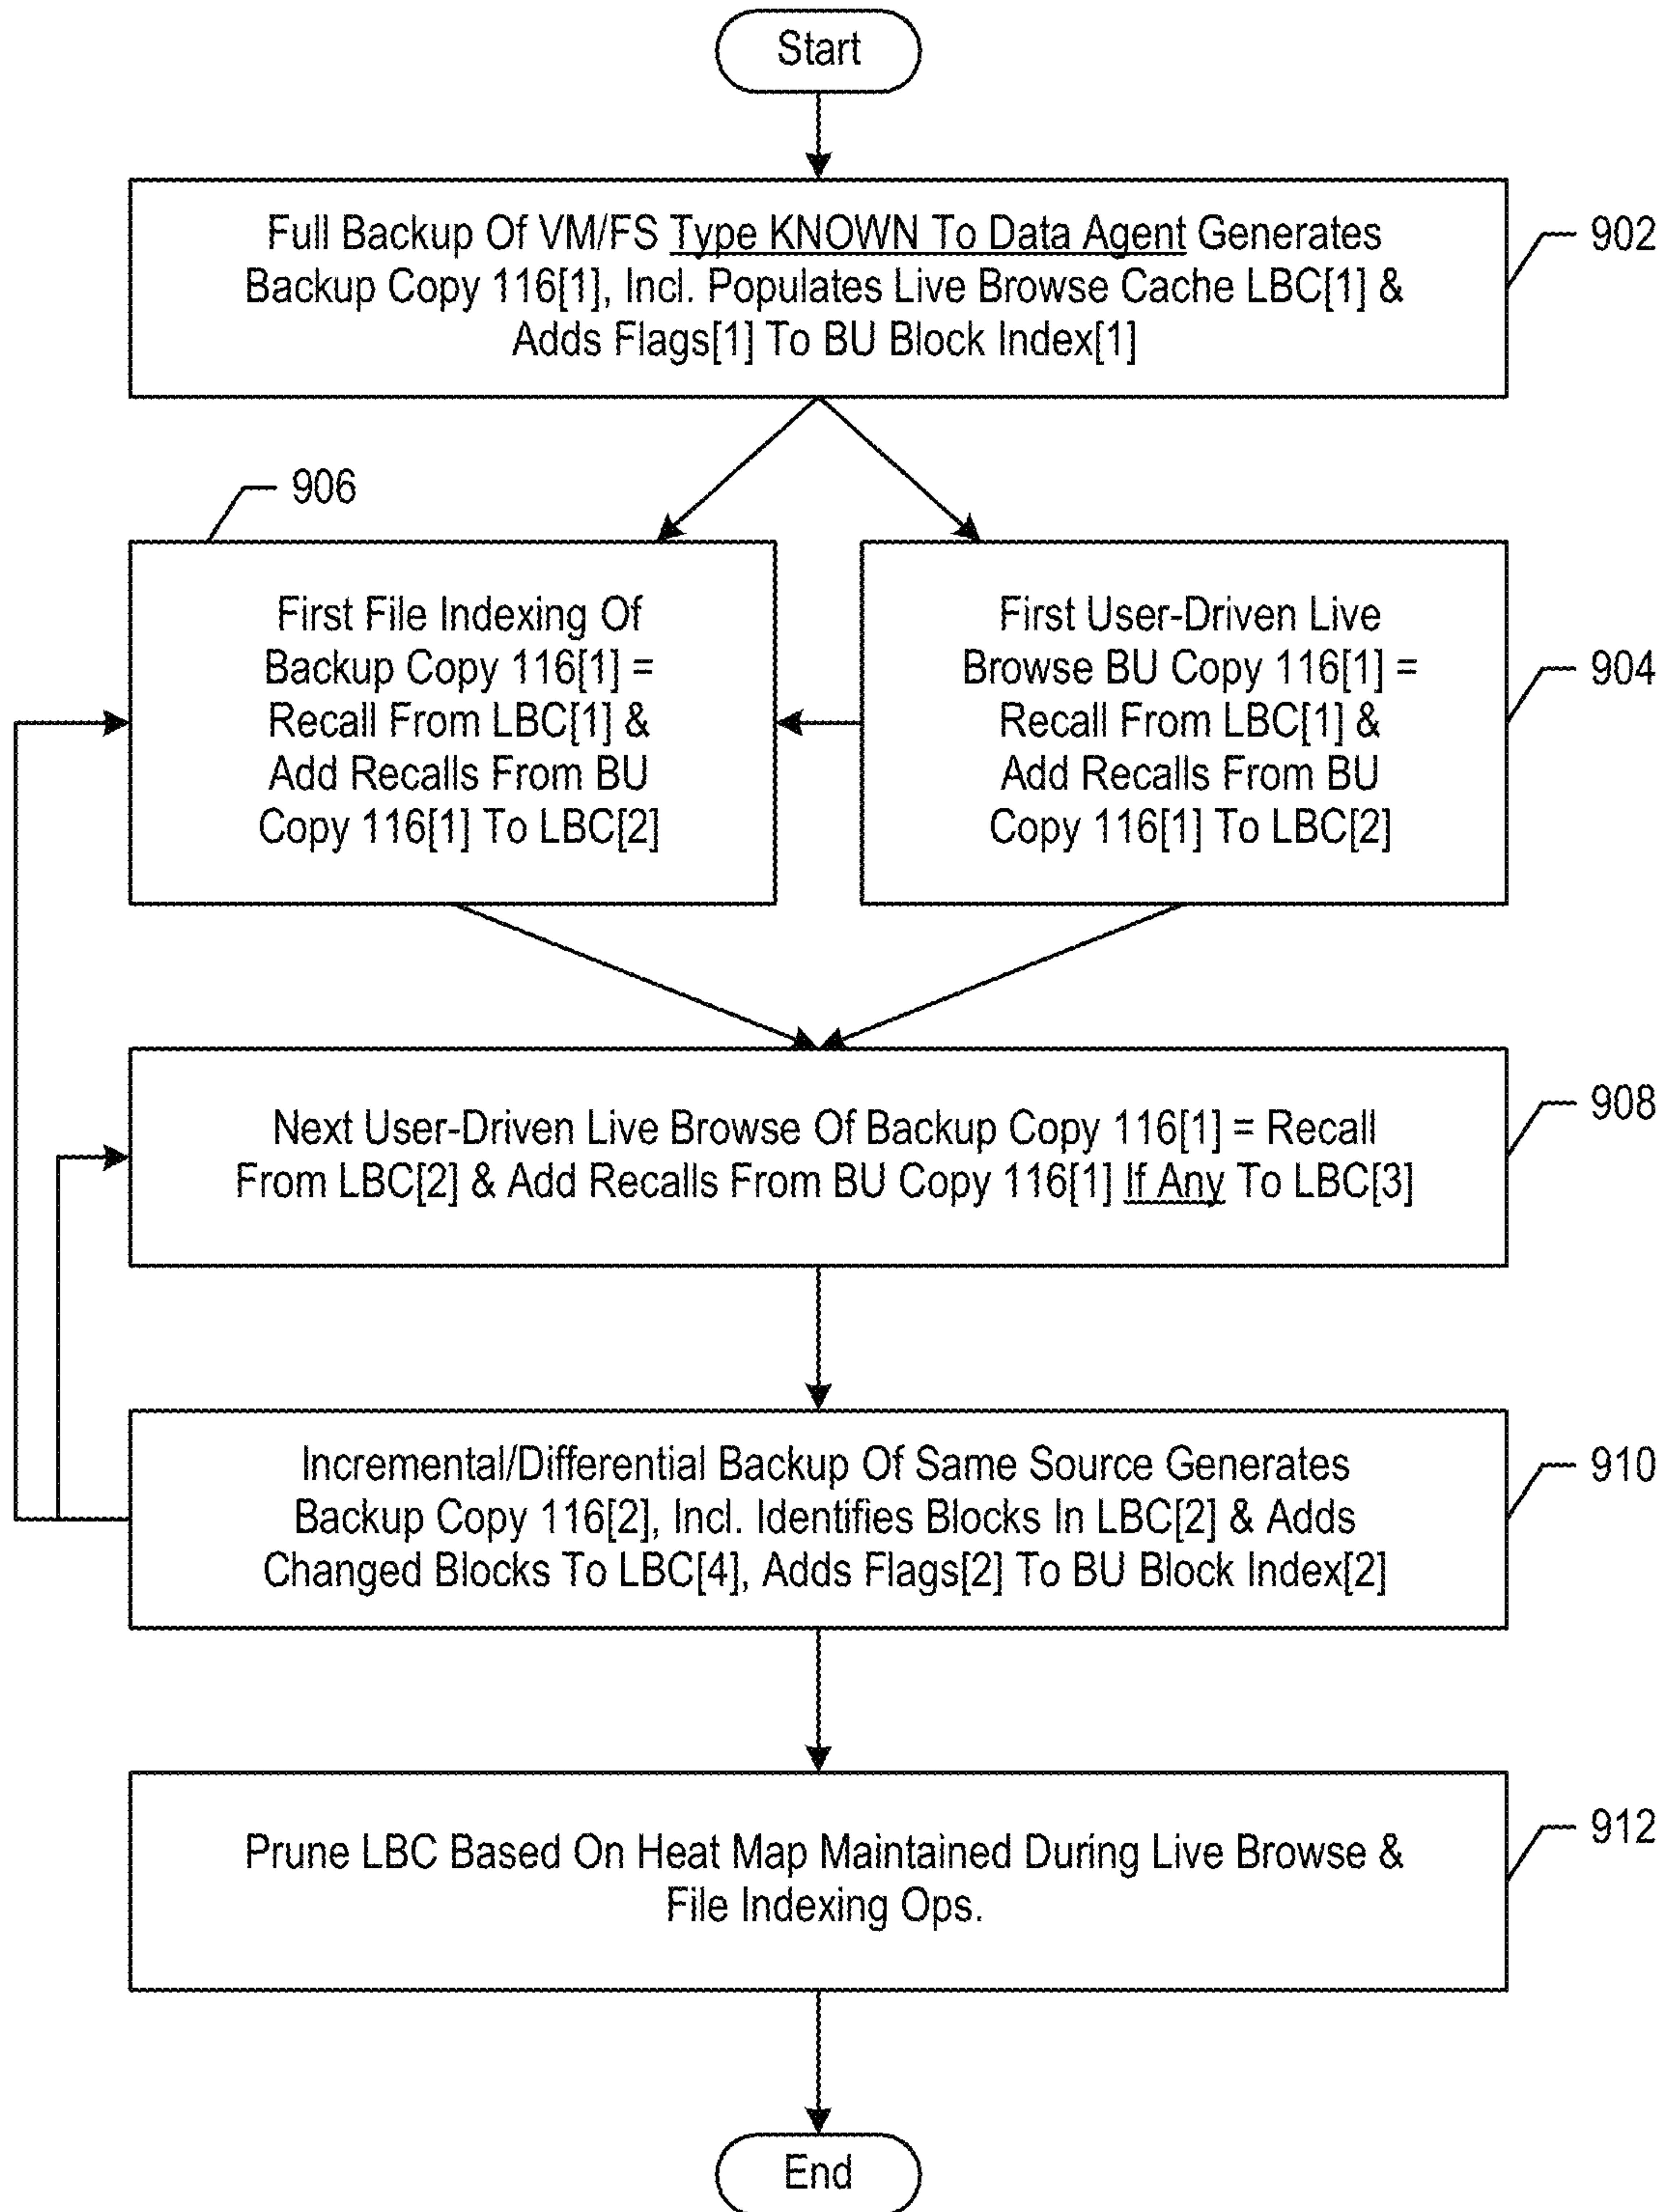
Start

Full Backup Of VM/FS Type KNOWN To Data Agent Generates Backup Copy 116[1], Incl. Populates Live Browse Cache LBC[1] & Adds Flags[1] To BU Block Index[1]

902

906

First File Indexing Of Backup Copy 116[1] = Recall From LBC[1] & Add Recalls From BU Copy 116[1] To LBC[2]

First User-Driven Live Browse BU Copy 116[1] = Recall From LBC[1] & Add Recalls From BU Copy 116[1] To LBC[2]

904

Next User-Driven Live Browse Of Backup Copy 116[1] = Recall From LBC[2] & Add Recalls From BU Copy 116[1] If Any To LBC[3]

908

Incremental/Differential Backup Of Same Source Generates Backup Copy 116[2], Incl. Identifies Blocks In LBC[2] & Adds Changed Blocks To LBC[4], Adds Flags[2] To BU Block Index[2]

910

Prune LBC Based On Heat Map Maintained During Live Browse & File Indexing Ops.

912

End